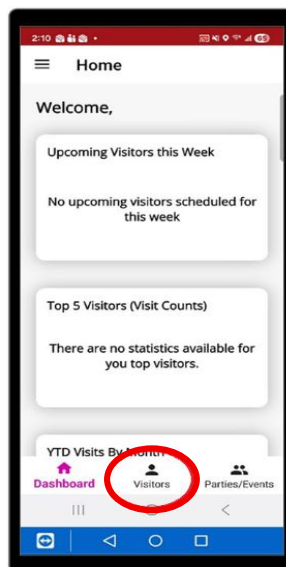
2:10

Home

Welcome,

Upcoming Visitors this Week

No upcoming visitors scheduled for this week

Top 5 Visitors (Visit Counts)

There are no statistics available for you top visitors.

YTD Visits By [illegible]

Dashboard

Visitors

Parties/Events